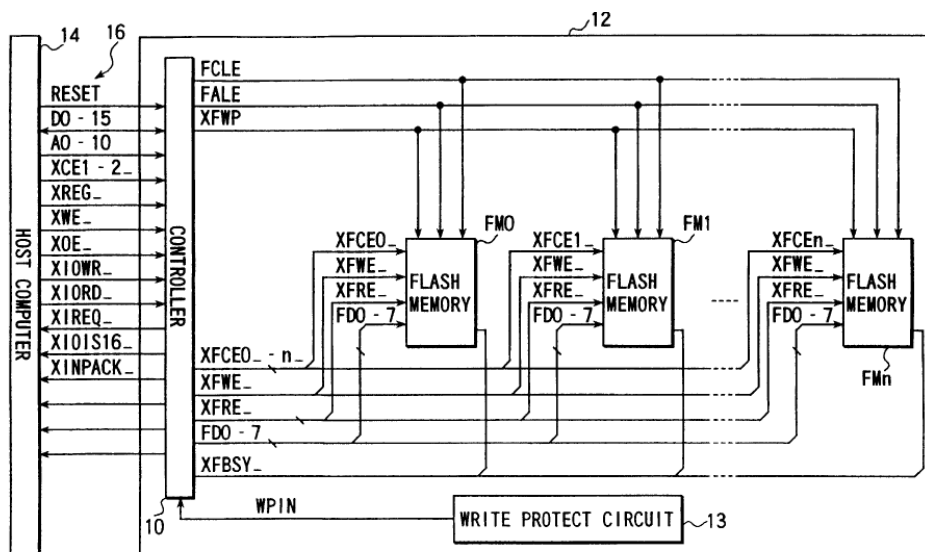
14
16
12
HOST COMPUTER
RESET
DO - 15
AO - 10
XCE1 - 2_
XREG_
XWE_
XOE_
XIOWR_
XIORD_
XIREQ_
XIOIS16_
XINPACK_
CONTROLLER
FCLE
FALE
XFWP
XFCEO_
XFWE_
XFRE_
FDO - 7
FMO
FLASH MEMORY
XFCE1_
XFWE_
XFRE_
FDO - 7
FM1
FLASH MEMORY
XFCEn_
XFWE_
XFRE_
FDO - 7
FLASH MEMORY
FMn
XFCEO_ - n_
XFWE_
XFRE_
FDO - 7
XFBSY_
10
WPIN
WRITE PROTECT CIRCUIT
13